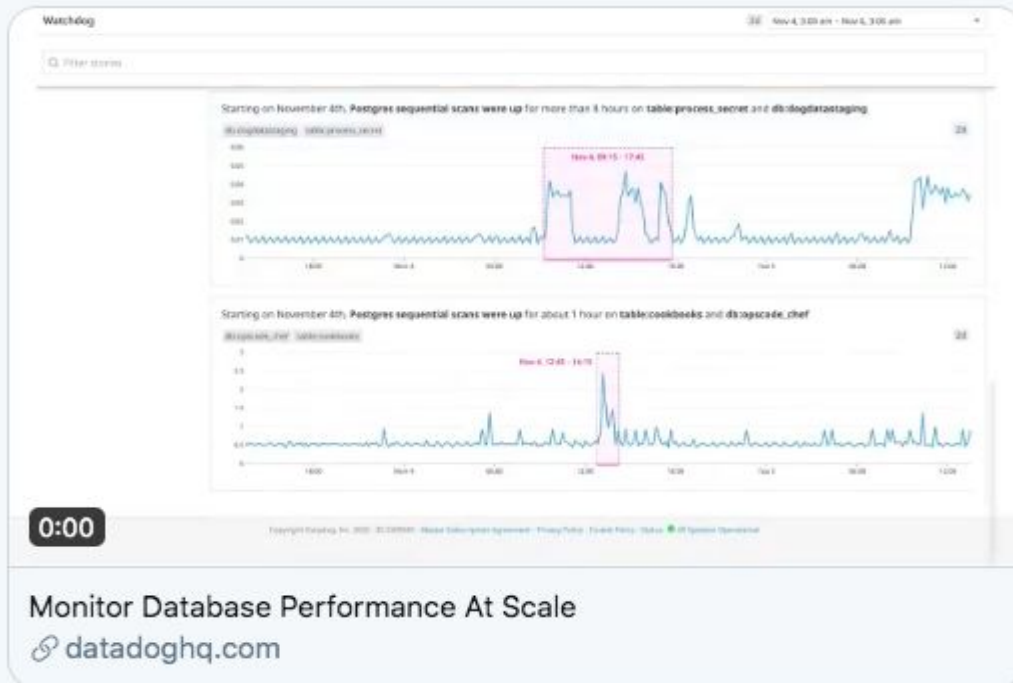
Watchdog

Nov 4, 3:00 am – Nov 6, 3:00 am

Filter stories

Starting on November 4th, **Postgres sequential scans were up** for more than 8 hours on **table:process_secret** and **db:dogdatastaging**

db:dogdatastaging table:process_secret

Nov 6, 09:15 – 17:45

Starting on November 4th, **Postgres sequential scans were up** for about 1 hour on **table:cookbooks** and **db:opscode_chef**

db:opscode_chef table:cookbooks

Nov 6, 12:45 – 14:15

0:00

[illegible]

Monitor Database Performance At Scale

datadoghq.com